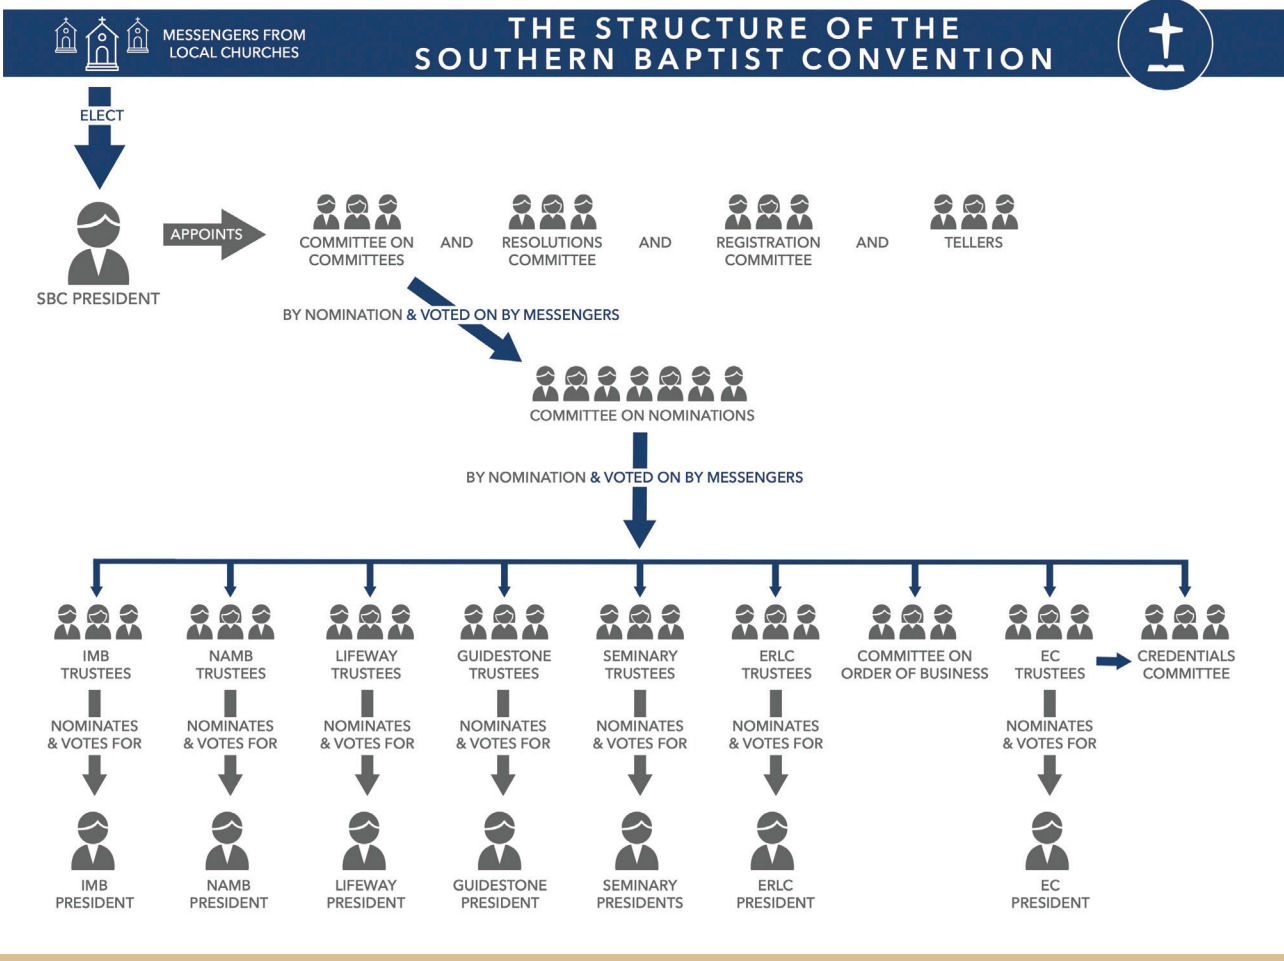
MESSENGERS FROM LOCAL CHURCHES

THE STRUCTURE OF THE SOUTHERN BAPTIST CONVENTION

ELECT

SBC PRESIDENT

APPOINTS

COMMITTEE ON COMMITTEES AND RESOLUTIONS COMMITTEE AND REGISTRATION COMMITTEE AND TELLERS

BY NOMINATION & VOTED ON BY MESSENGERS

COMMITTEE ON NOMINATIONS

BY NOMINATION & VOTED ON BY MESSENGERS

IMB TRUSTEES

NOMINATES & VOTES FOR

IMB PRESIDENT

NAMB TRUSTEES

NOMINATES & VOTES FOR

NAMB PRESIDENT

LIFEWAY TRUSTEES

NOMINATES & VOTES FOR

LIFEWAY PRESIDENT

GUIDESTONE TRUSTEES

NOMINATES & VOTES FOR

GUIDESTONE PRESIDENT

SEMINARY TRUSTEES

NOMINATES & VOTES FOR

SEMINARY PRESIDENTS

ERLC TRUSTEES

NOMINATES & VOTES FOR

ERLC PRESIDENT

COMMITTEE ON ORDER OF BUSINESS

EC TRUSTEES

NOMINATES & VOTES FOR

EC PRESIDENT

CREDENTIALS COMMITTEE